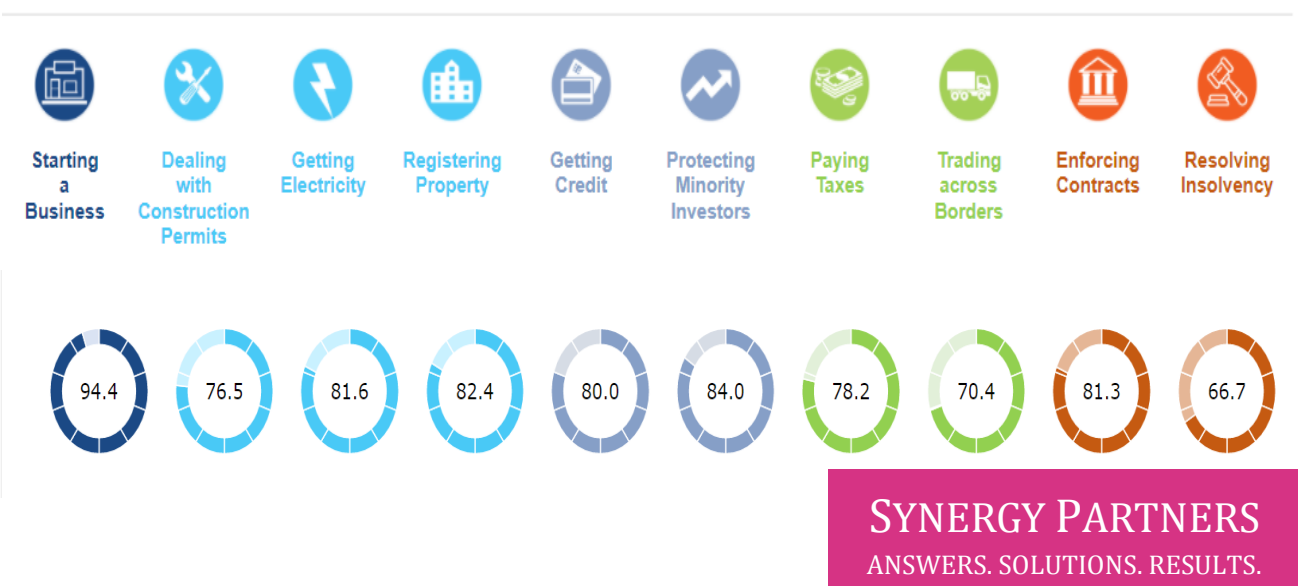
Starting a Business

Dealing with Construction Permits

Getting Electricity

Registering Property

Getting Credit

Protecting Minority Investors

Paying Taxes

Trading across Borders

Enforcing Contracts

Resolving Insolvency

94.4

76.5

81.6

82.4

80.0

84.0

78.2

70.4

81.3

66.7

SYNERGY PARTNERS
ANSWERS. SOLUTIONS. RESULTS.